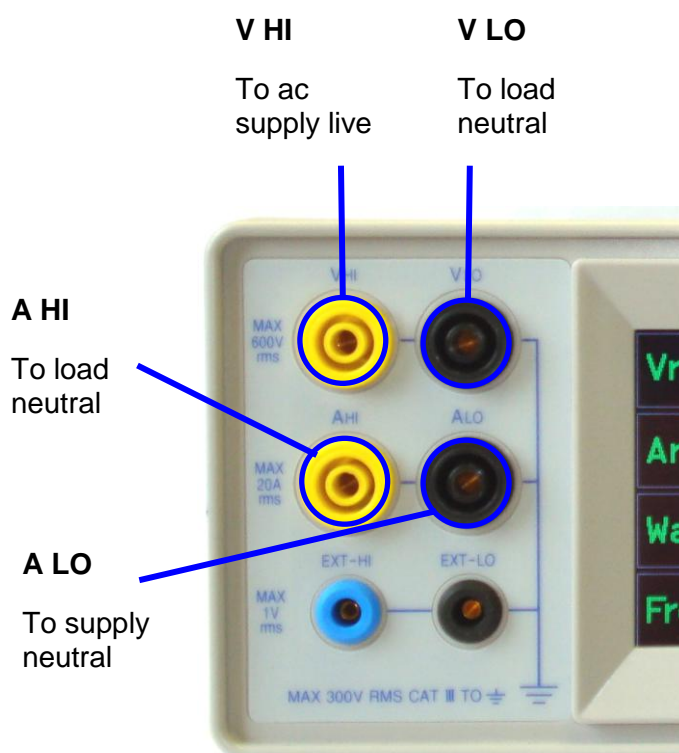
V HI

To ac supply live

V LO

To load neutral

A HI

To load neutral

A LO

To supply neutral

VHI

VLO

MAX 600V rms

AHI

ALO

MAX 20A rms

EXT-HI

EXT-LO

MAX 1V rms

MAX 300V RMS CAT III TO ⏚

Vr

Ar

Wa

Fr